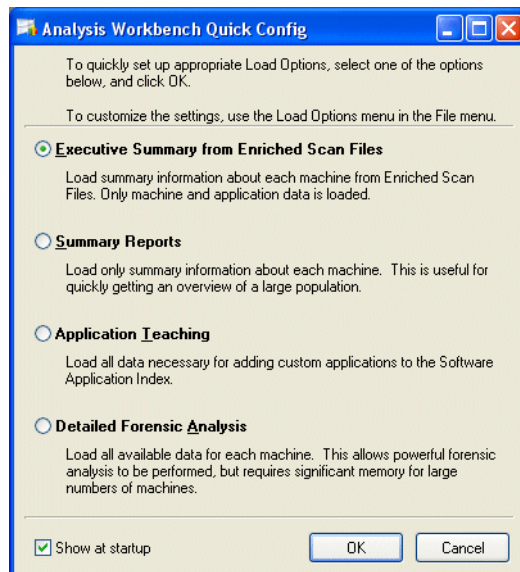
Analysis Workbench Quick Config

To quickly set up appropriate Load Options, select one of the options below, and click OK.

To customize the settings, use the Load Options menu in the File menu.

Executive Summary from Enriched Scan Files

Load summary information about each machine from Enriched Scan Files. Only machine and application data is loaded.

Summary Reports

Load only summary information about each machine. This is useful for quickly getting an overview of a large population.

Application Teaching

Load all data necessary for adding custom applications to the Software Application Index.

Detailed Forensic Analysis

Load all available data for each machine. This allows powerful forensic analysis to be performed, but requires significant memory for large numbers of machines.

Show at startup

OK

Cancel